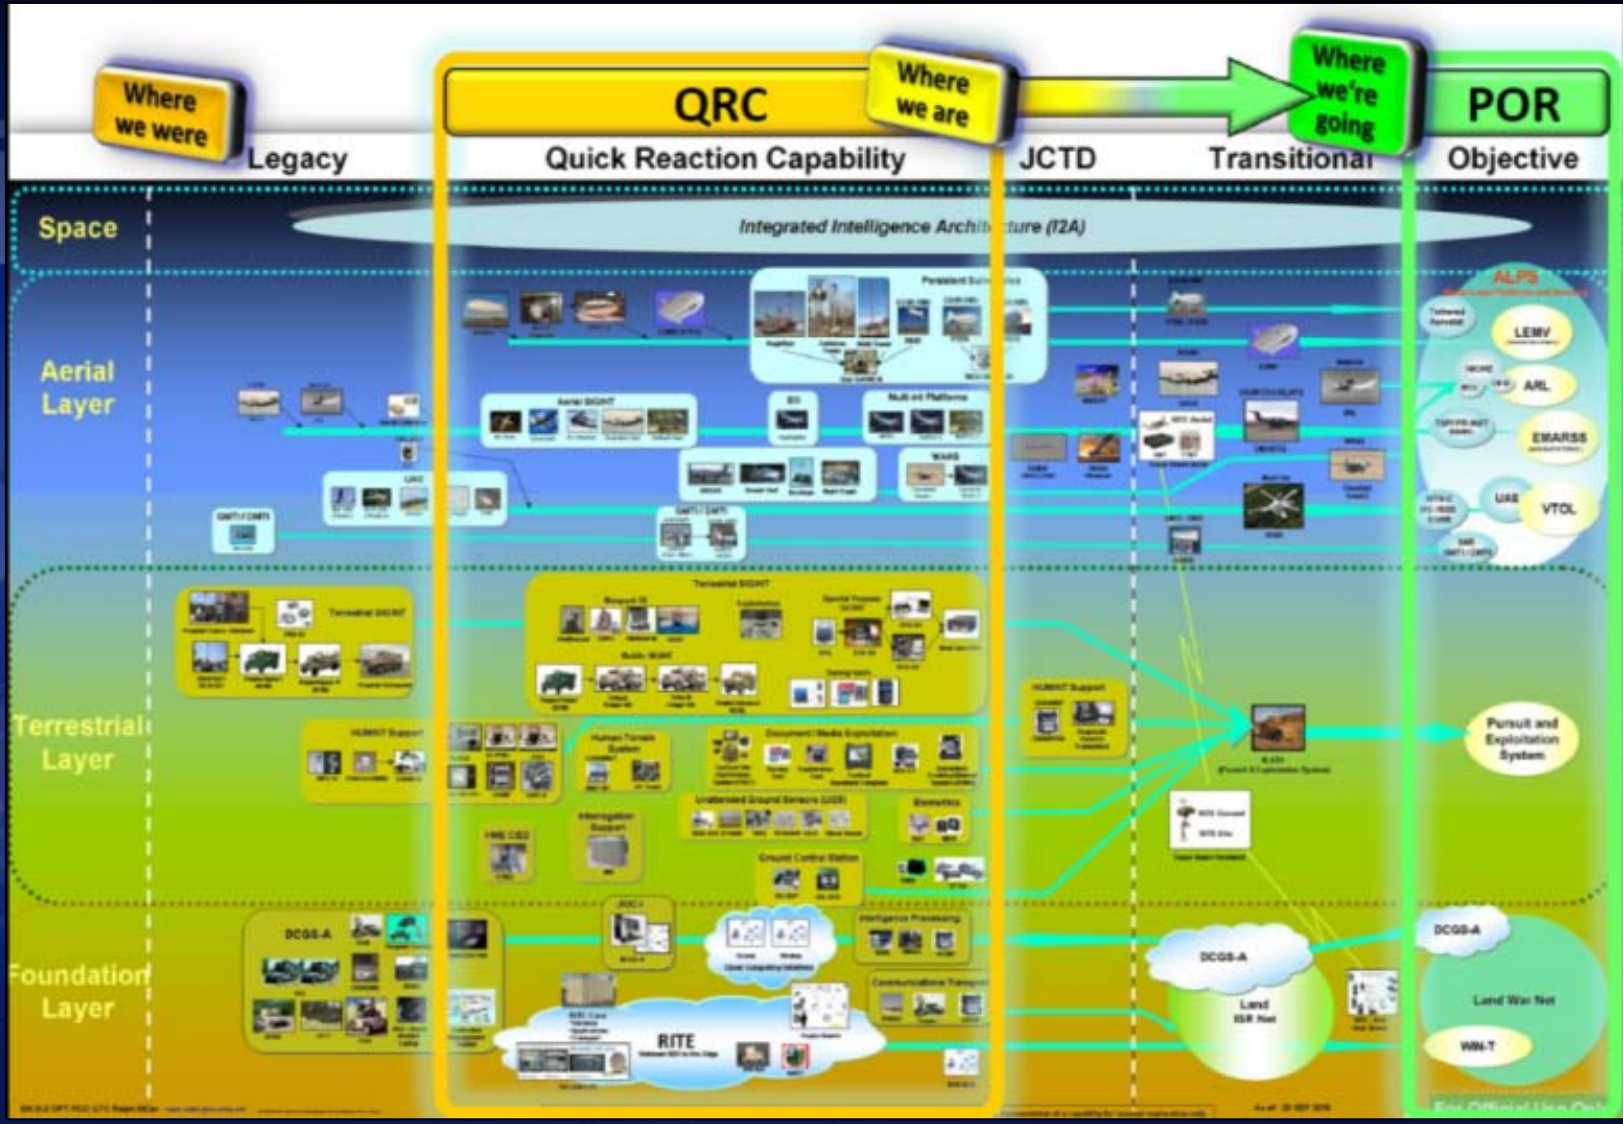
Where we were

Legacy

QRC

Quick Reaction Capability

Where we are

JCTD

Transitional

Where we're going

POR

Objective

Space

Integrated Intelligence Archit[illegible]ture (I2A)

Aerial Layer

Persistent Surveillance

Aerial SIGINT

Multi-Int Platforms

WARS

GMTI / CMTI

GMTI / CMTI

ALPS

LEMV

ARL

EMARSS

UAS

VTOL

Terrestrial Layer

Terrestrial SIGINT

Terrestrial SIGINT

HUMINT Support

HUMINT Support

Human Terrain System

Document / Media Exploitation

Unattended Ground Sensors (UGS)

Biometrics

Interrogation Support

Ground Control Station

Pursuit and Exploitation System

Foundation Layer

DCGS-A

Intelligence Processing

Communications Transport

RITE

DCGS-A

Land ISR Net

DCGS-A

Land War Net

WIN-T

For Official Use Only